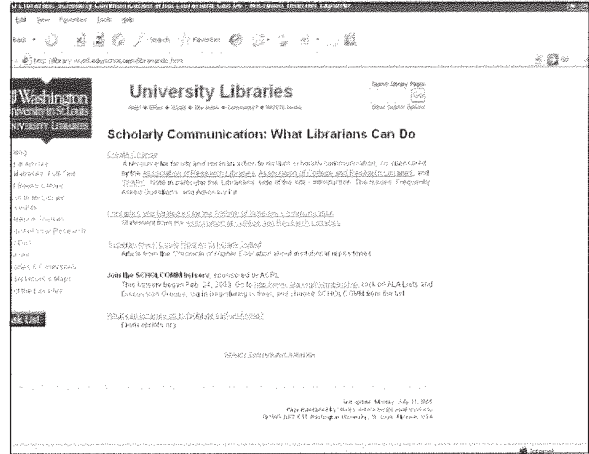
University Libraries

Scholarly Communication: What Librarians Can Do

Create Change

Join the SCHOLCOMM listserv, sponsored by ACRL

This listserv began Feb. 24, 2003. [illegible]

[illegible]

Washington University in St. Louis

University Libraries

Ask Unit

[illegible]